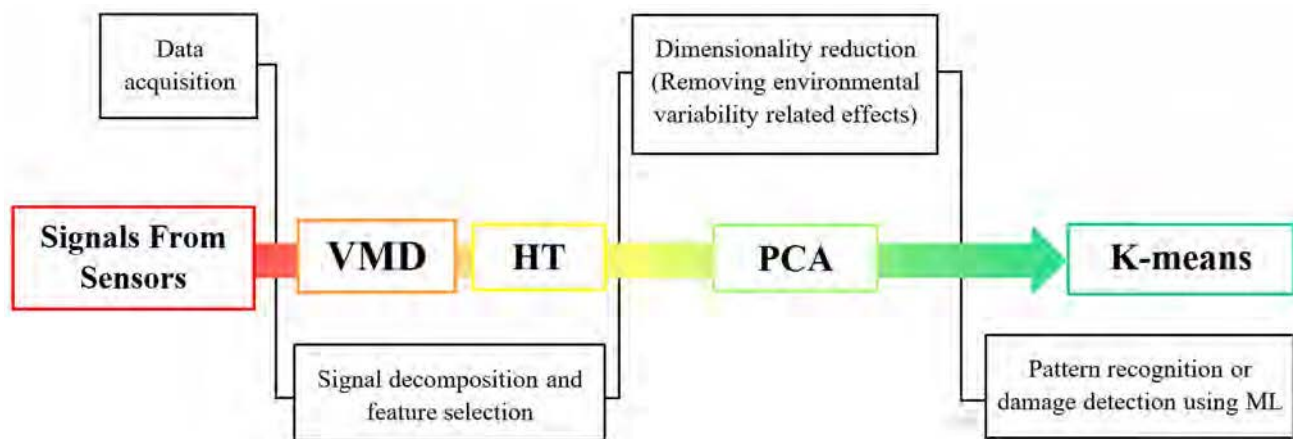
Data acquisition

Dimensionality reduction (Removing environmental variability related effects)

Signals From Sensors

VMD

HT

PCA

K-means

Signal decomposition and feature selection

Pattern recognition or damage detection using ML